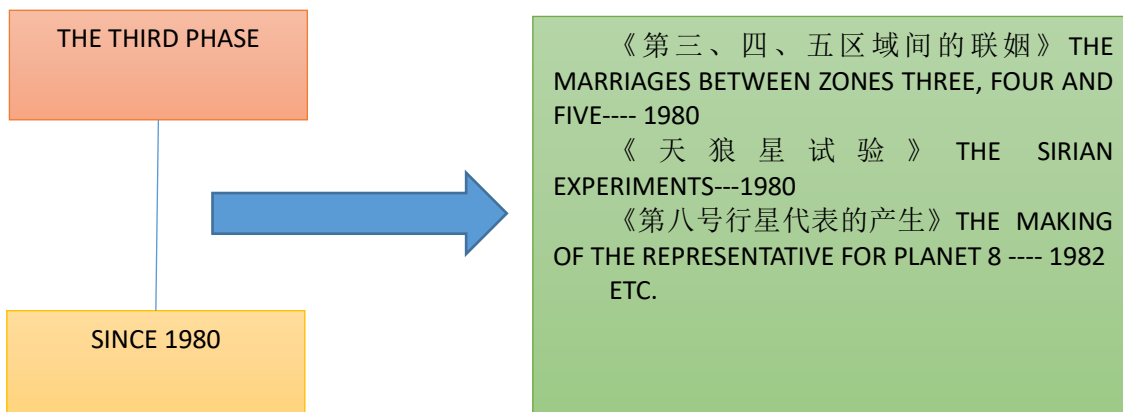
THE THIRD PHASE

SINCE 1980

《第三、四、五区域间的联姻》THE MARRIAGES BETWEEN ZONES THREE, FOUR AND FIVE---- 1980

《天狼星试验》THE SIRIAN EXPERIMENTS---1980

《第八号行星代表的产生》THE MAKING OF THE REPRESENTATIVE FOR PLANET 8 ---- 1982

ETC.